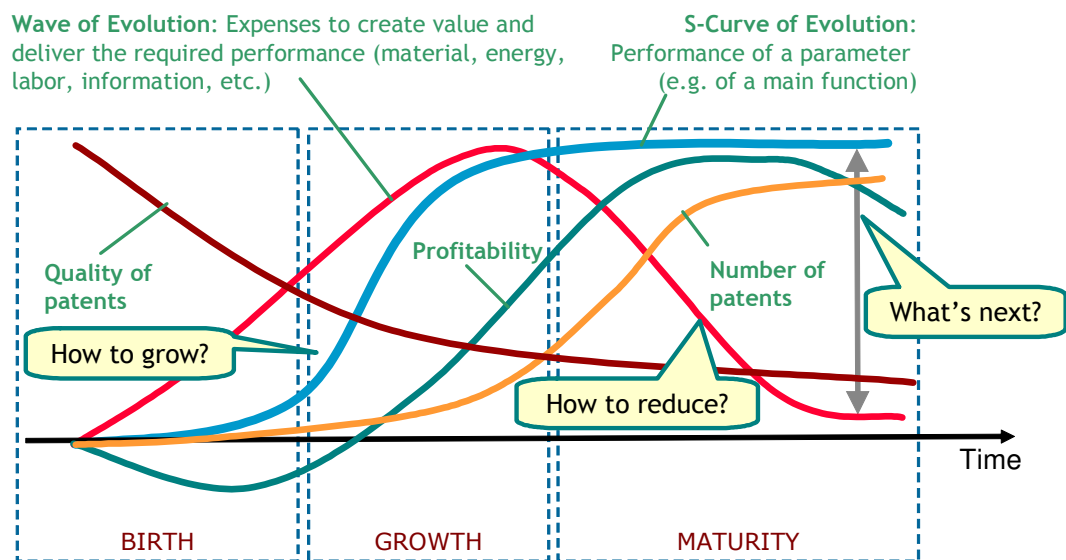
**Wave of Evolution**: Expenses to create value and deliver the required performance (material, energy, labor, information, etc.)

**S-Curve of Evolution**: Performance of a parameter (e.g. of a main function)

Quality of patents

Profitability

Number of patents

What's next?

How to grow?

How to reduce?

Time

BIRTH

GROWTH

MATURITY